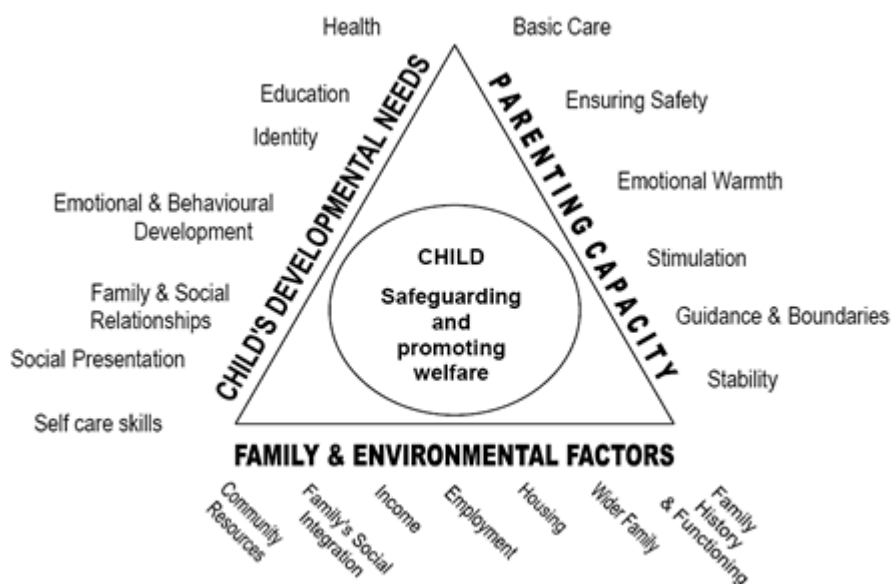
Health

Education

Identity

Emotional & Behavioural Development

Family & Social Relationships

Social Presentation

Self care skills

CHILD'S DEVELOPMENTAL NEEDS

Basic Care

Ensuring Safety

Emotional Warmth

Stimulation

Guidance & Boundaries

Stability

PARENTING CAPACITY

CHILD

Safeguarding and promoting welfare

FAMILY & ENVIRONMENTAL FACTORS

Community Resources

Family's Social Integration

Income

Employment

Housing

Wider Family

Family History & Functioning